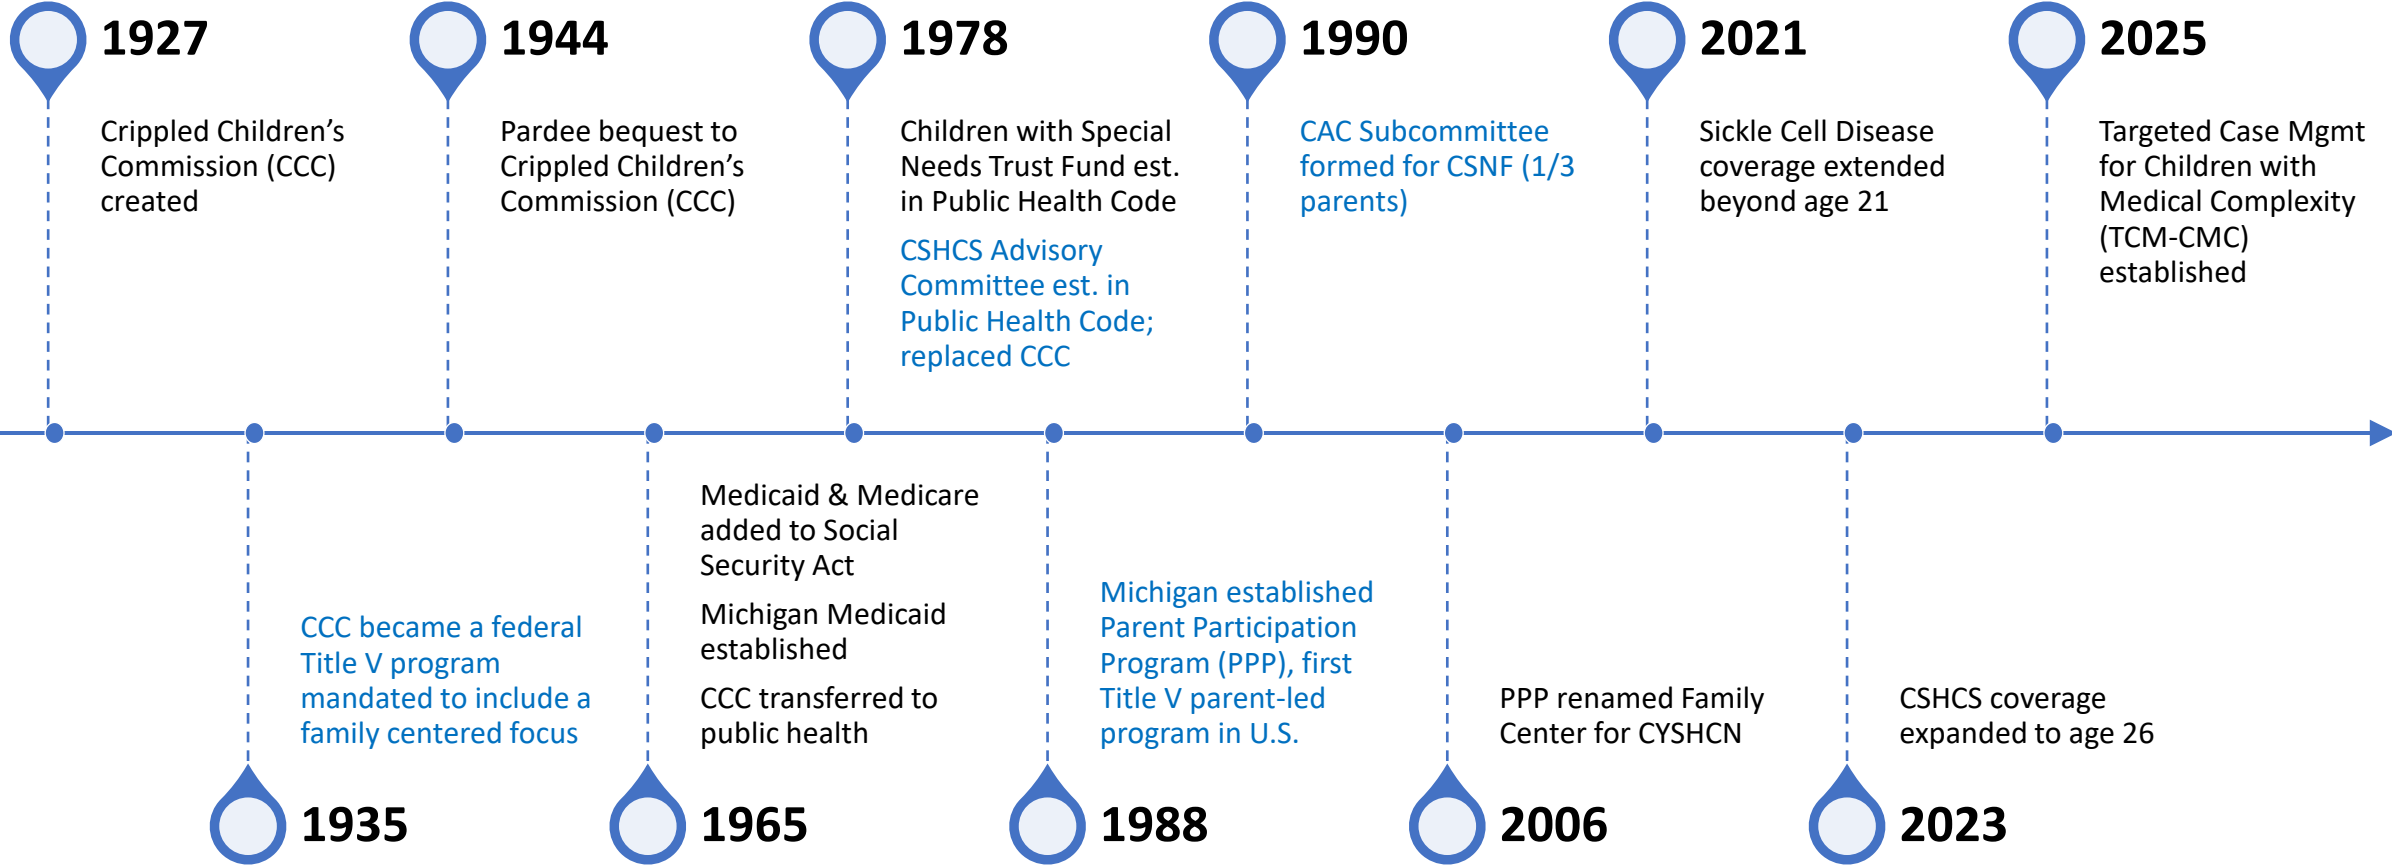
1927

Crippled Children's Commission (CCC) created

1944

Pardee bequest to Crippled Children's Commission (CCC)

1978

Children with Special Needs Trust Fund est. in Public Health Code

CSHCS Advisory Committee est. in Public Health Code; replaced CCC

1990

CAC Subcommittee formed for CSNF (1/3 parents)

2021

Sickle Cell Disease coverage extended beyond age 21

2025

Targeted Case Mgmt for Children with Medical Complexity (TCM-CMC) established

CCC became a federal Title V program mandated to include a family centered focus

1935

Medicaid & Medicare added to Social Security Act

Michigan Medicaid established

CCC transferred to public health

1965

Michigan established Parent Participation Program (PPP), first Title V parent-led program in U.S.

1988

PPP renamed Family Center for CYSHCN

2006

CSHCS coverage expanded to age 26

2023